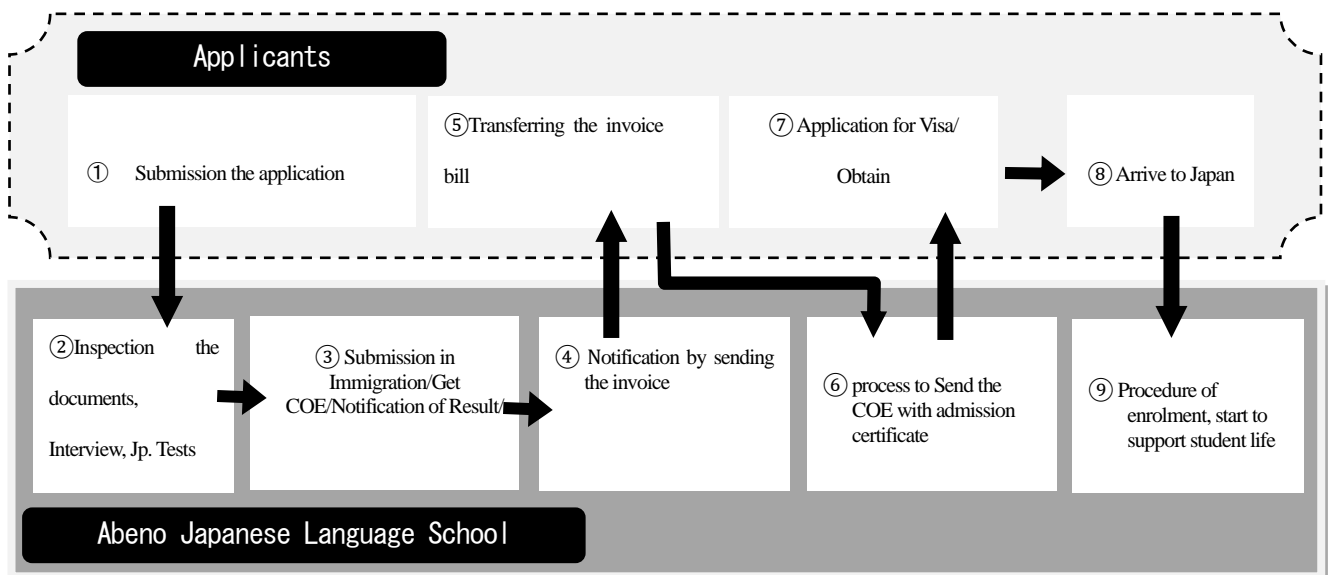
Applicants

① Submission the application

⑤Transferring the invoice bill

⑦ Application for Visa/ Obtain

⑧ Arrive to Japan

②Inspection the documents, Interview, Jp. Tests

③ Submission in Immigration/Get COE/Notification of Result/

④ Notification by sending the invoice

⑥ process to Send the COE with admission certificate

⑨ Procedure of enrolment, start to support student life

Abeno Japanese Language School